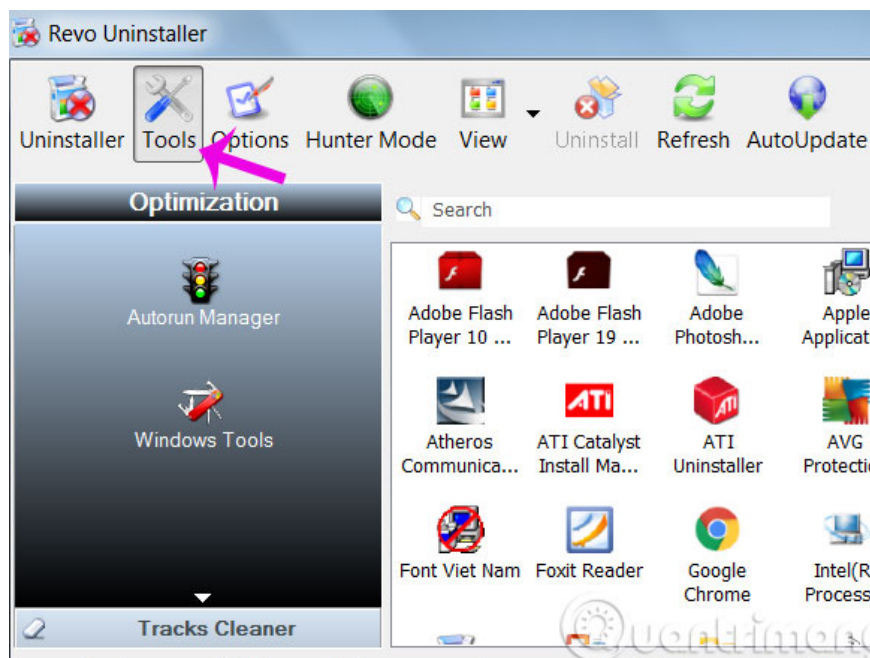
Revo Uninstaller

Uninstaller Tools Options Hunter Mode View Uninstall Refresh AutoUpdate

Optimization

Autorun Manager

Windows Tools

Tracks Cleaner

Search

Adobe Flash Player 10 ...
Adobe Flash Player 19 ...
Adobe Photosh...
Apple Applicat

Atheros Communica...
ATI Catalyst Install Ma...
ATI Uninstaller
AVG Protectio

Font Viet Nam
Foxit Reader
Google Chrome
Intel(R Process

Quantrimang